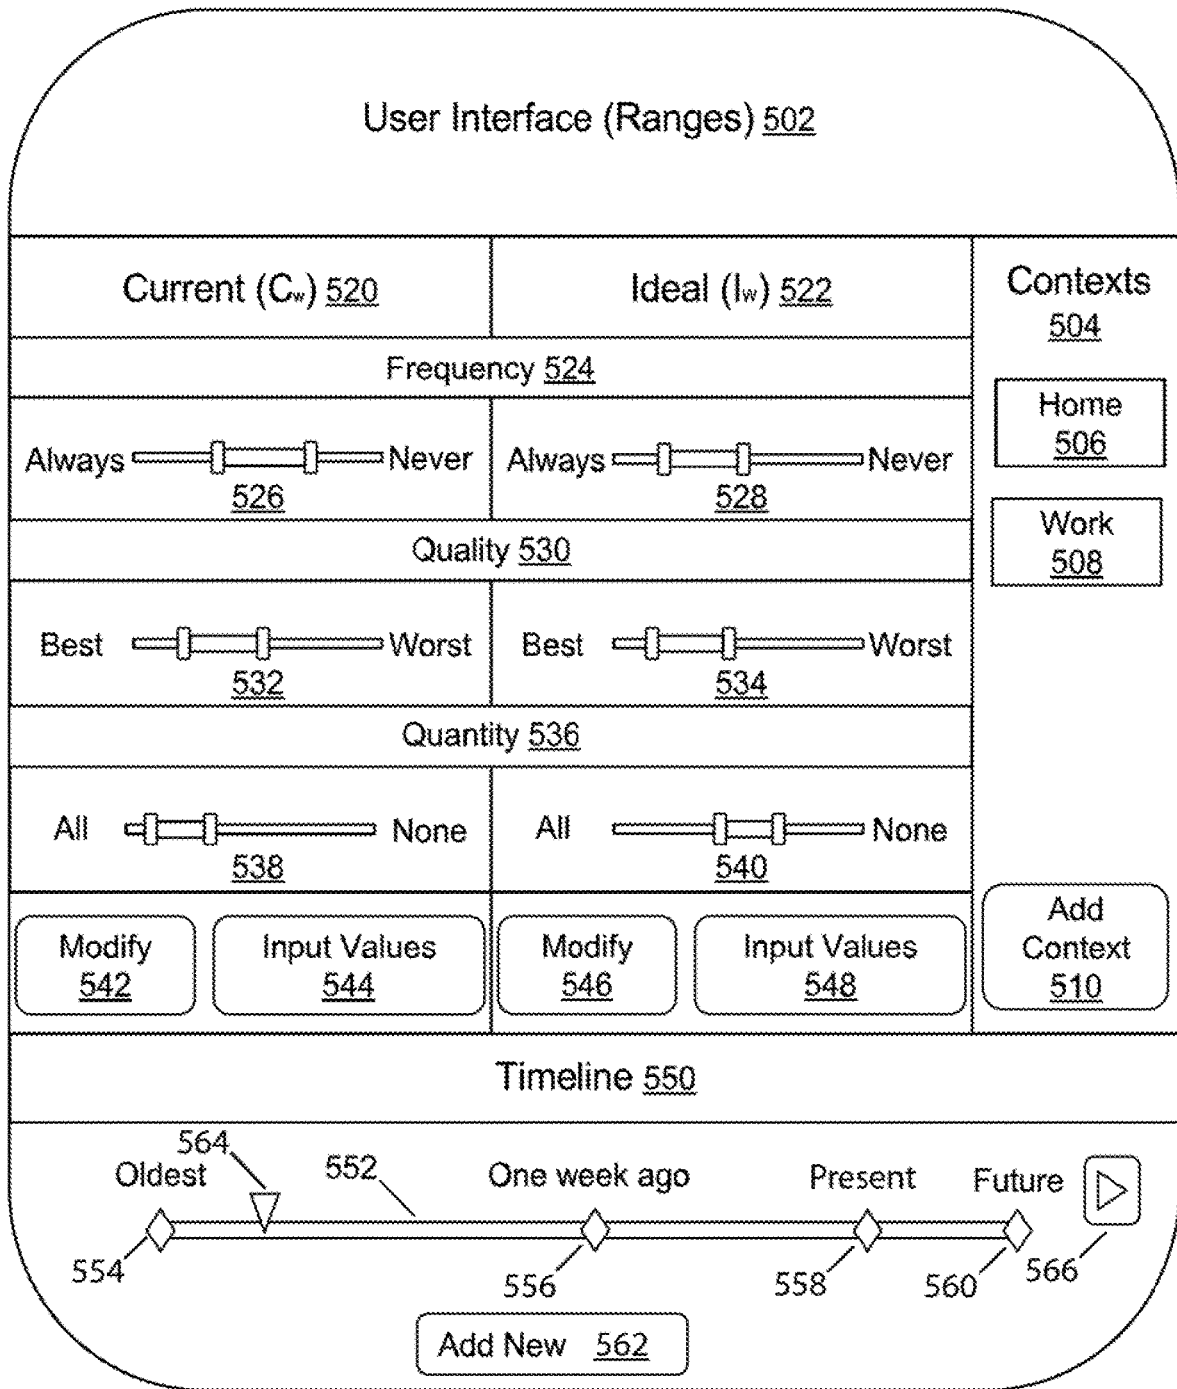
User Interface (Ranges) 502

| Current ($C_w$) 520 | Ideal ($I_w$) 522 | Contexts 504 |
|---|---|---|
| Frequency 524 | | Home 506 |
| Always Never 526 | Always Never 528 | Work 508 |
| Quality 530 | | |
| Best Worst 532 | Best Worst 534 | |
| Quantity 536 | | |
| All None 538 | All None 540 | |
| Modify 542 Input Values 544 | Modify 546 Input Values 548 | Add Context 510 |

Timeline 550

564 Oldest 552 One week ago Present Future

554 556 558 560 566

Add New 562